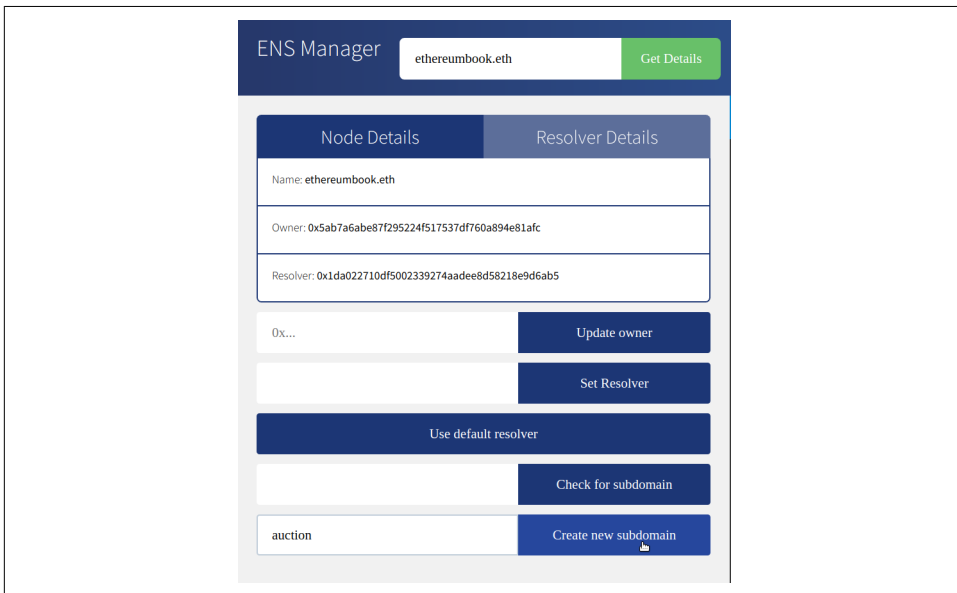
ENS Manager

ethereumbook.eth

Get Details

Node Details

Resolver Details

Name: ethereumbook.eth

Owner: 0x5ab7a6abe87f295224f517537df760a894e81afc

Resolver: 0x1da022710df5002339274aadee8d58218e9d6ab5

0x...

Update owner

Set Resolver

Use default resolver

Check for subdomain

auction

Create new subdomain